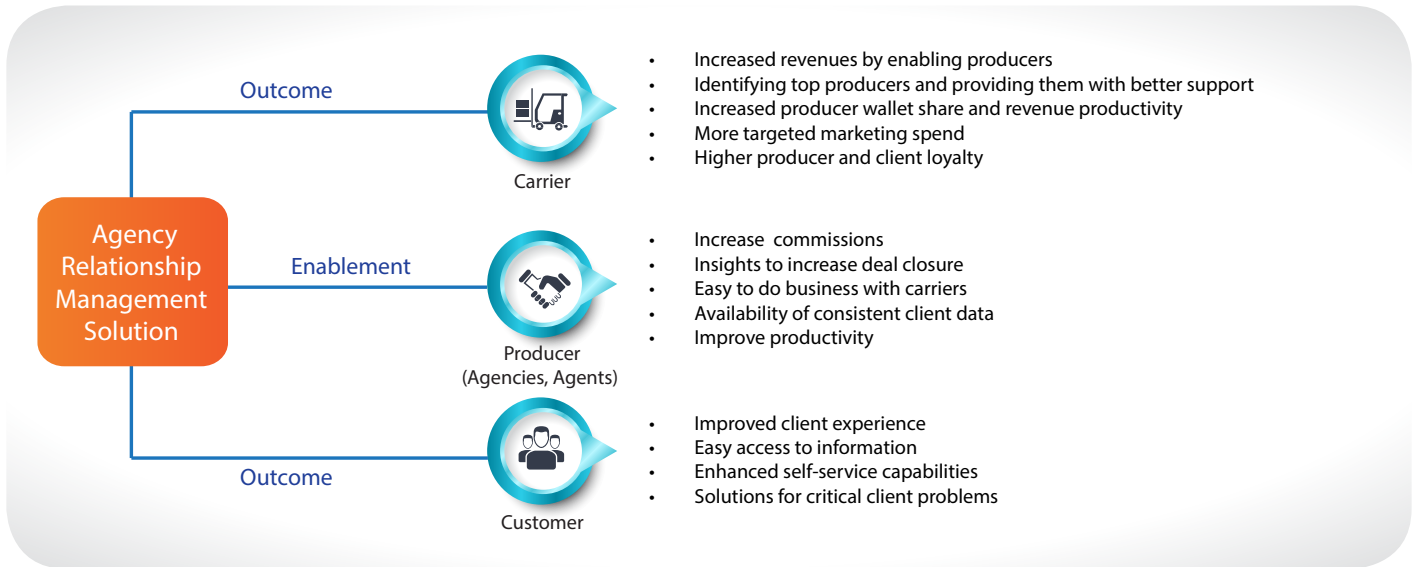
Agency Relationship Management Solution

Outcome

Carrier

- Increased revenues by enabling producers
- Identifying top producers and providing them with better support
- Increased producer wallet share and revenue productivity
- More targeted marketing spend
- Higher producer and client loyalty

Enablement

Producer (Agencies, Agents)

- Increase commissions
- Insights to increase deal closure
- Easy to do business with carriers
- Availability of consistent client data
- Improve productivity

Outcome

Customer

- Improved client experience
- Easy access to information
- Enhanced self-service capabilities
- Solutions for critical client problems